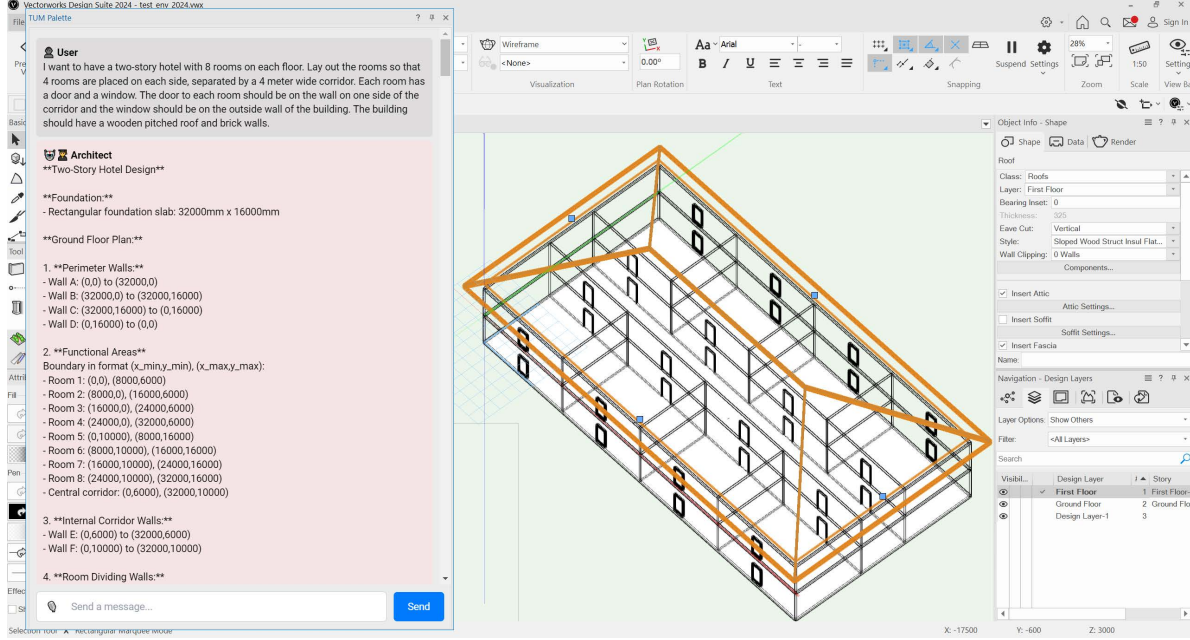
Vectorworks Design Suite 2024 - test_env_2024.vwx

File

TUM Palette

User
I want to have a two-story hotel with 8 rooms on each floor. Lay out the rooms so that 4 rooms are placed on each side, separated by a 4 meter wide corridor. Each room has a door and a window. The door to each room should be on the wall on one side of the corridor and the window should be on the outside wall of the building. The building should have a wooden pitched roof and brick walls.

Architect
**Two-Story Hotel Design**

**Foundation:**
- Rectangular foundation slab: 32000mm x 16000mm

**Ground Floor Plan:**

1. **Perimeter Walls:**
- Wall A: (0,0) to (32000,0)
- Wall B: (32000,0) to (32000,16000)
- Wall C: (32000,16000) to (0,16000)
- Wall D: (0,16000) to (0,0)

2. **Functional Areas**
Boundary in format (x_min,y_min), (x_max,y_max):
- Room 1: (0,0), (8000,6000)
- Room 2: (8000,0), (16000,6000)
- Room 3: (16000,0), (24000,6000)
- Room 4: (24000,0), (32000,6000)
- Room 5: (0,10000), (8000,16000)
- Room 6: (8000,10000), (16000,16000)
- Room 7: (16000,10000), (24000,16000)
- Room 8: (24000,10000), (32000,16000)
- Central corridor: (0,6000), (32000,10000)

3. **Internal Corridor Walls:**
- Wall E: (0,6000) to (32000,6000)
- Wall F: (0,10000) to (32000,10000)

4. **Room Dividing Walls:**

Send a message...

Send

Wireframe
<None>
Visualization
0.00°
Plan Rotation
Arial
Text
Snapping
Suspend Settings
28%
Zoom
1:50
Scale
Settings
View Ba
Sign In

Object Info - Shape
Shape Data Render
Roof
Class: Roofs
Layer: First Floor
Bearing Inset: 0
Thickness: 325
Eave Cut: Vertical
Style: Sloped Wood Struct Insul Flat...
Wall Clipping: 0 Walls
Components...
Insert Attic
Attic Settings...
Insert Soffit
Soffit Settings...
Insert Fascia
Name

Navigation - Design Layers
Layer Options: Show Others
Filter: <All Layers>
Search
| Visibil... | Design Layer | | Story |
|---|---|---|---|
| | First Floor | 1 | First Floor |
| | Ground Floor | 2 | Ground Flo |
| | Design Layer-1 | 3 | |

Basic
Tool
Attril
Fill
Pen
Effec

Selection Tool: Rectangular Marquee Mode
X: -17500
Y: -600
Z: 3000